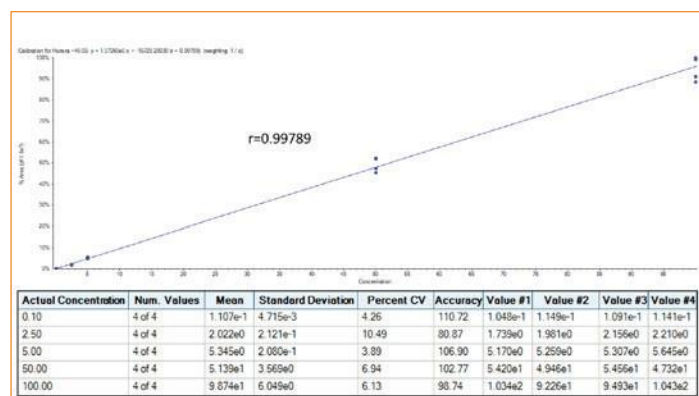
Calibration for Humira +/-0.01: y = 1.17260e0 x - 16.023.2830 (r = 0.99789) (weighting: 1 / x)

r=0.99789

% Area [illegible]

Concentration

| Actual Concentration | Num. Values | Mean | Standard Deviation | Percent CV | Accuracy | Value #1 | Value #2 | Value #3 | Value #4 |
|---|---|---|---|---|---|---|---|---|---|
| 0.10 | 4 of 4 | 1.107e-1 | 4.715e-3 | 4.26 | 110.72 | 1.048e-1 | 1.149e-1 | 1.091e-1 | 1.141e-1 |
| 2.50 | 4 of 4 | 2.022e0 | 2.121e-1 | 10.49 | 80.87 | 1.739e0 | 1.981e0 | 2.156e0 | 2.210e0 |
| 5.00 | 4 of 4 | 5.345e0 | 2.080e-1 | 3.89 | 106.90 | 5.170e0 | 5.259e0 | 5.307e0 | 5.645e0 |
| 50.00 | 4 of 4 | 5.139e1 | 3.569e0 | 6.94 | 102.77 | 5.420e1 | 4.946e1 | 5.456e1 | 4.732e1 |
| 100.00 | 4 of 4 | 9.874e1 | 6.049e0 | 6.13 | 98.74 | 1.034e2 | 9.226e1 | 9.493e1 | 1.043e2 |